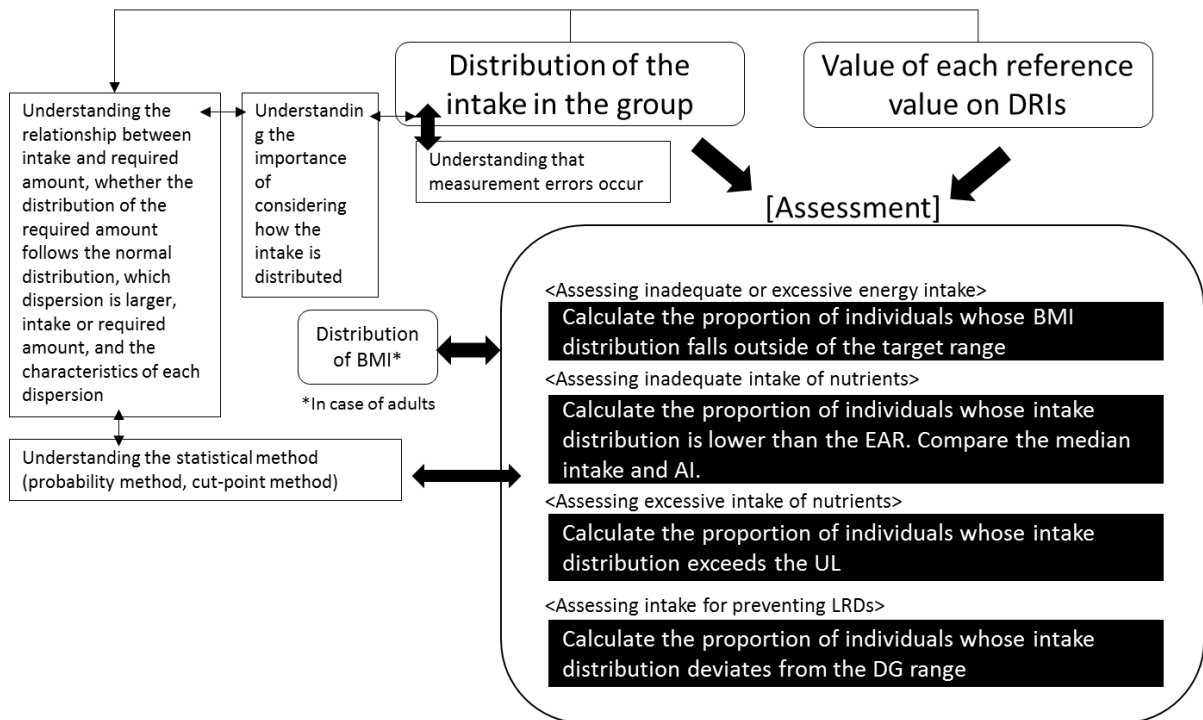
Distribution of the intake in the group

Value of each reference value on DRIs

Understanding the relationship between intake and required amount, whether the distribution of the required amount follows the normal distribution, which dispersion is larger, intake or required amount, and the characteristics of each dispersion

Understanding the importance of considering how the intake is distributed

Understanding that measurement errors occur

[Assessment]

Distribution of BMI*

*In case of adults

Understanding the statistical method (probability method, cut-point method)

<Assessing inadequate or excessive energy intake>

Calculate the proportion of individuals whose BMI distribution falls outside of the target range

<Assessing inadequate intake of nutrients>

Calculate the proportion of individuals whose intake distribution is lower than the EAR. Compare the median intake and AI.

<Assessing excessive intake of nutrients>

Calculate the proportion of individuals whose intake distribution exceeds the UL

<Assessing intake for preventing LRDs>

Calculate the proportion of individuals whose intake distribution deviates from the DG range